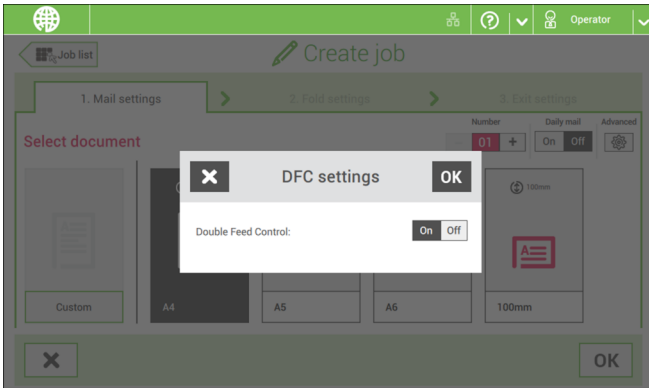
Operator

Job list

Create job

1. Mail settings

2. Fold settings

3. Exit settings

Select document

Number

01 +

Daily mail

On Off

Advanced

DFC settings

OK

Double Feed Control:

On Off

100mm

Custom

A4

A5

A6

100mm

OK